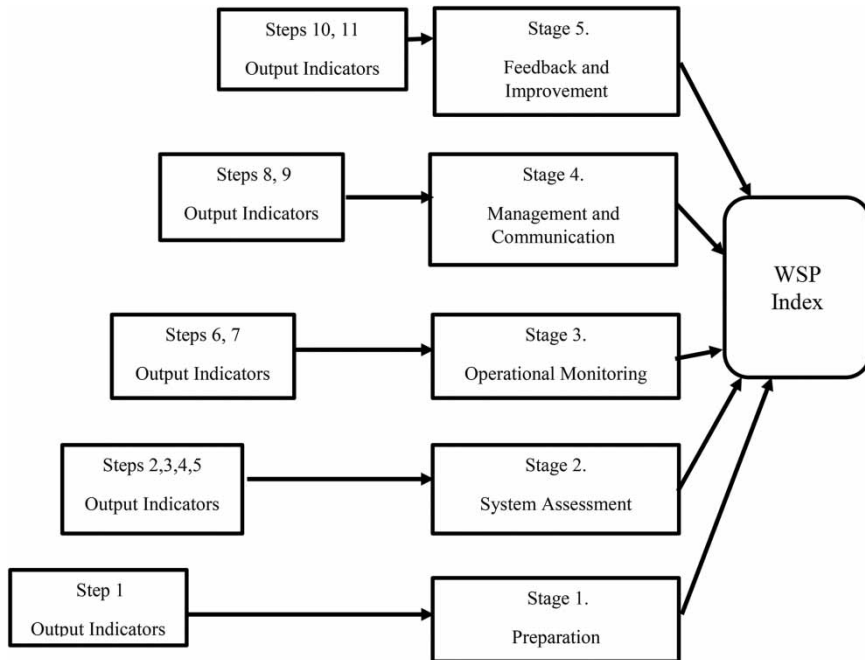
Steps 10, 11
Output Indicators

Stage 5.
Feedback and Improvement

Steps 8, 9
Output Indicators

Stage 4.
Management and Communication

Steps 6, 7
Output Indicators

Stage 3.
Operational Monitoring

Steps 2,3,4,5
Output Indicators

Stage 2.
System Assessment

Step 1
Output Indicators

Stage 1.
Preparation

WSP Index